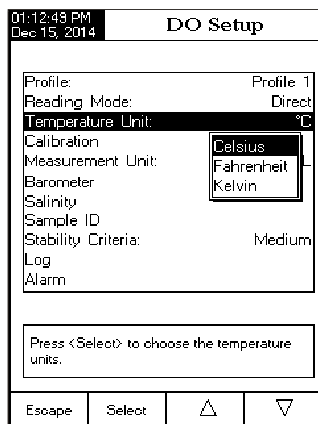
01:12:48 PM
Dec 15, 2014

DO Setup

| | |
|---|---|
| Profile: | Profile 1 |
| Reading Mode: | Direct |
| Temperature Unit: | °C |
| Calibration | |
| Measurement Unit: | |
| Barometer | |
| Salinity | |
| Sample ID | |
| Stability Criteria: | Medium |
| Log | |
| Alarm | |

Celsius
Fahrenheit
Kelvin

Press <Select> to choose the temperature units.

Escape
Select
$\triangle$
$\nabla$